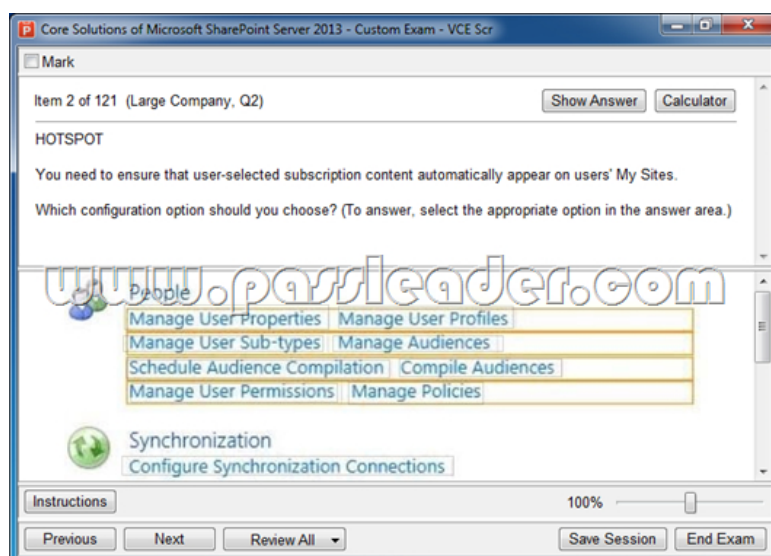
Core Solutions of Microsoft SharePoint Server 2013 - Custom Exam - VCE Scr

Mark

Item 2 of 121 (Large Company, Q2)

Show Answer Calculator

HOTSPOT

You need to ensure that user-selected subscription content automatically appear on users' My Sites.

Which configuration option should you choose? (To answer, select the appropriate option in the answer area.)

www.passleader.com

People

Manage User Properties | Manage User Profiles
Manage User Sub-types | Manage Audiences
Schedule Audience Compilation | Compile Audiences
Manage User Permissions | Manage Policies

Synchronization

Configure Synchronization Connections

Instructions

100%

Previous Next Review All Save Session End Exam